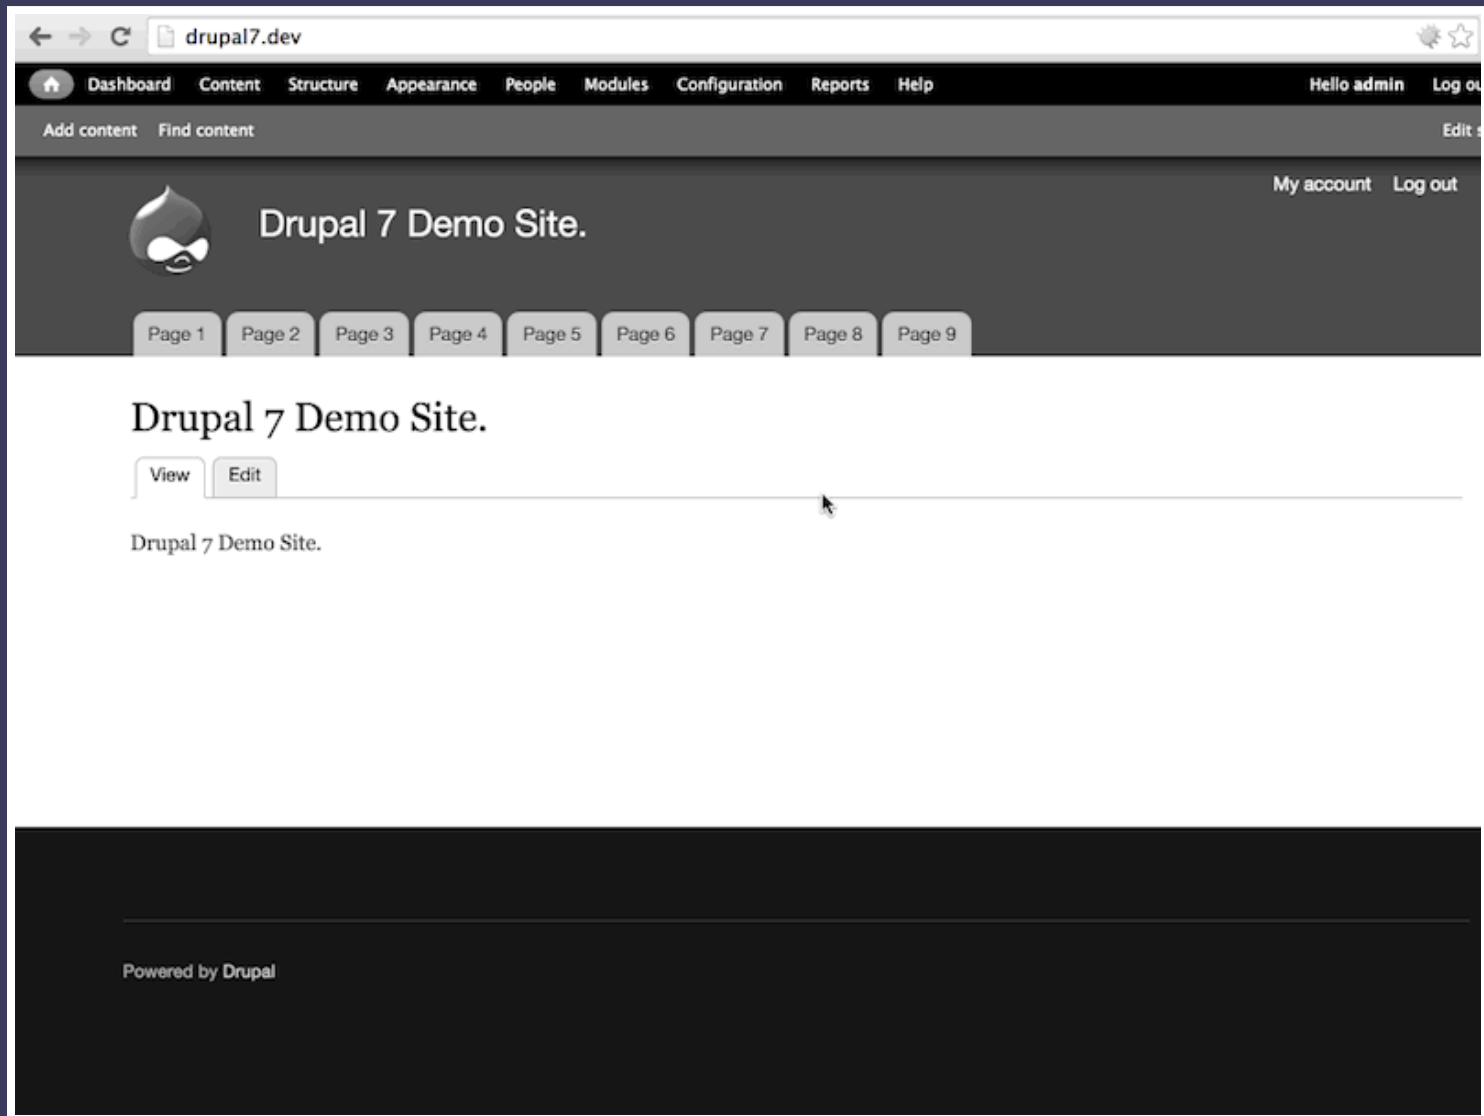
drupal7.dev

Dashboard Content Structure Appearance People Modules Configuration Reports Help Hello admin Log ou

Add content Find content Edit s

My account Log out

Drupal 7 Demo Site.

Page 1 Page 2 Page 3 Page 4 Page 5 Page 6 Page 7 Page 8 Page 9

Drupal 7 Demo Site.

View Edit

Drupal 7 Demo Site.

Powered by Drupal